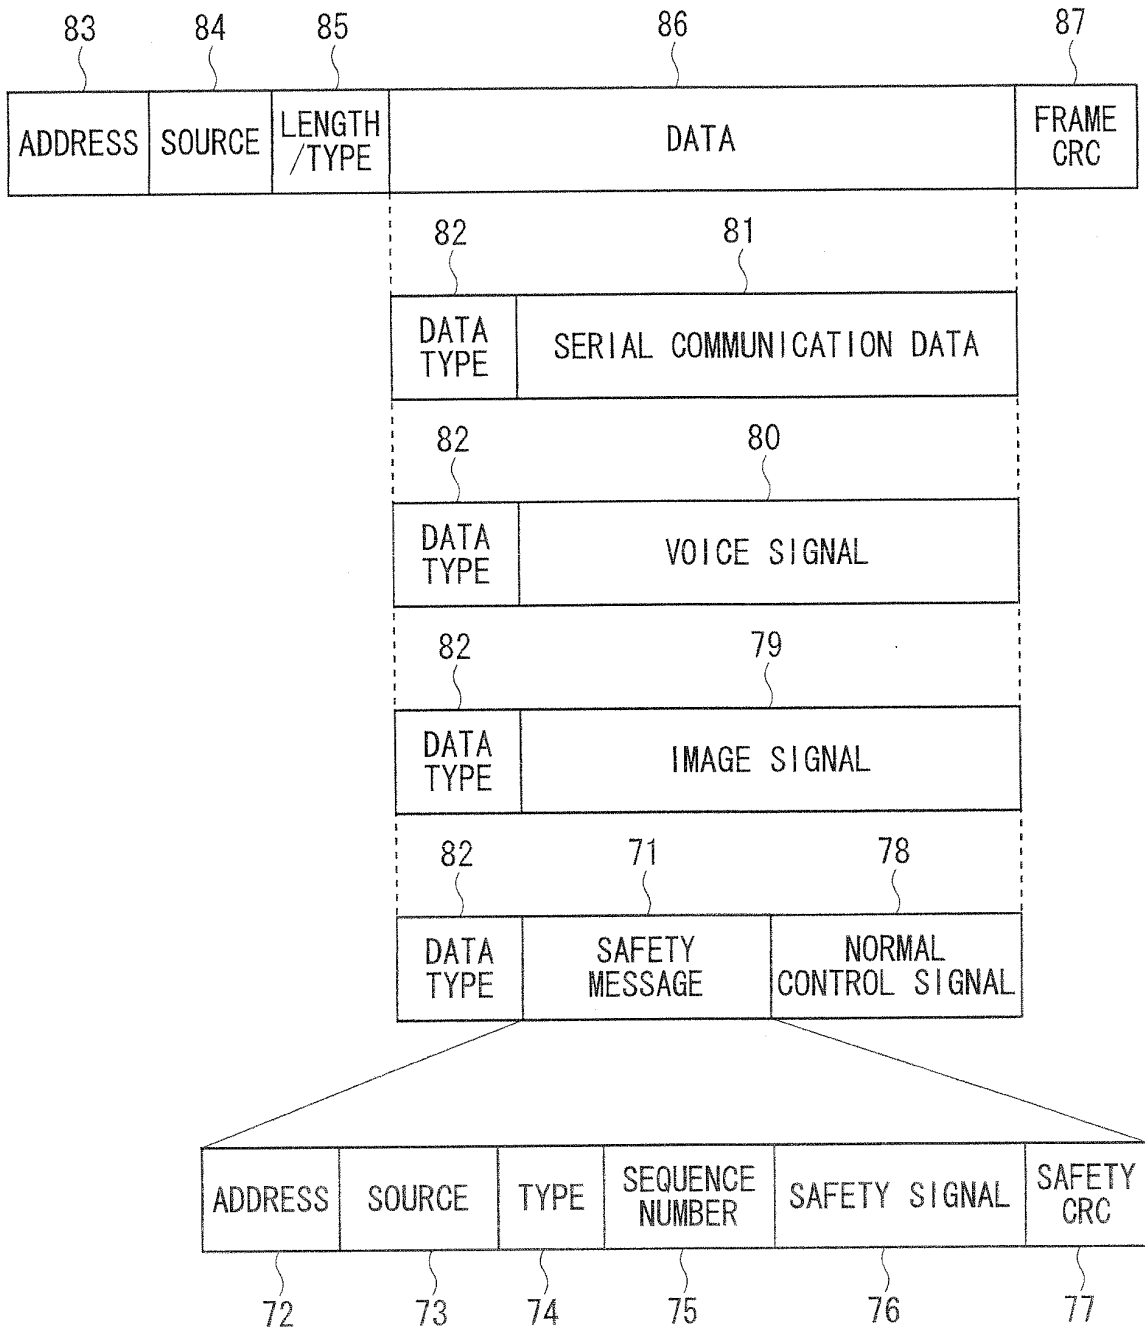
83 84 85 86 87

| ADDRESS | SOURCE | LENGTH /TYPE | DATA | FRAME CRC |
|---|---|---|---|---|

82 81

| DATA TYPE | SERIAL COMMUNICATION DATA |
|---|---|

82 80

| DATA TYPE | VOICE SIGNAL |
|---|---|

82 79

| DATA TYPE | IMAGE SIGNAL |
|---|---|

82 71 78

| DATA TYPE | SAFETY MESSAGE | NORMAL CONTROL SIGNAL |
|---|---|---|

| ADDRESS | SOURCE | TYPE | SEQUENCE NUMBER | SAFETY SIGNAL | SAFETY CRC |
|---|---|---|---|---|---|

72 73 74 75 76 77